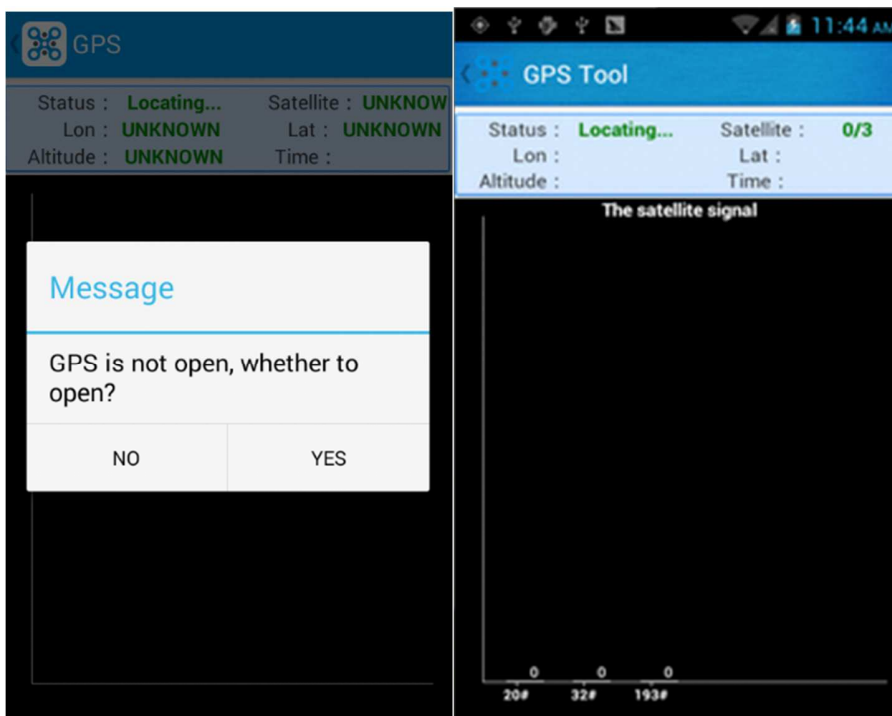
GPS

Status : Locating... Satellite : UNKNOW

Lon : UNKNOWN Lat : UNKNOWN

Altitude : UNKNOWN Time :

Message

GPS is not open, whether to open?

NO

YES

11:44 AM

GPS Tool

Status : Locating... Satellite : 0/3

Lon : Lat :

Altitude : Time :

The satellite signal

0 0 0

20# 32# 193#